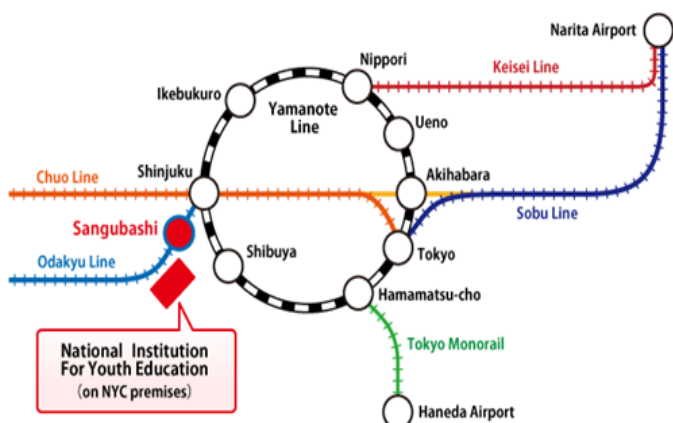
Narita Airport

Nippori

Keisei Line

Ikebukuro

Yamanote Line

Ueno

Chuo Line

Shinjuku

Akihabara

Sobu Line

Sangubashi

Odakyu Line

Shibuya

Tokyo

Hamamatsu-cho

Tokyo Monorail

National Institution For Youth Education (on NYC premises)

Haneda Airport